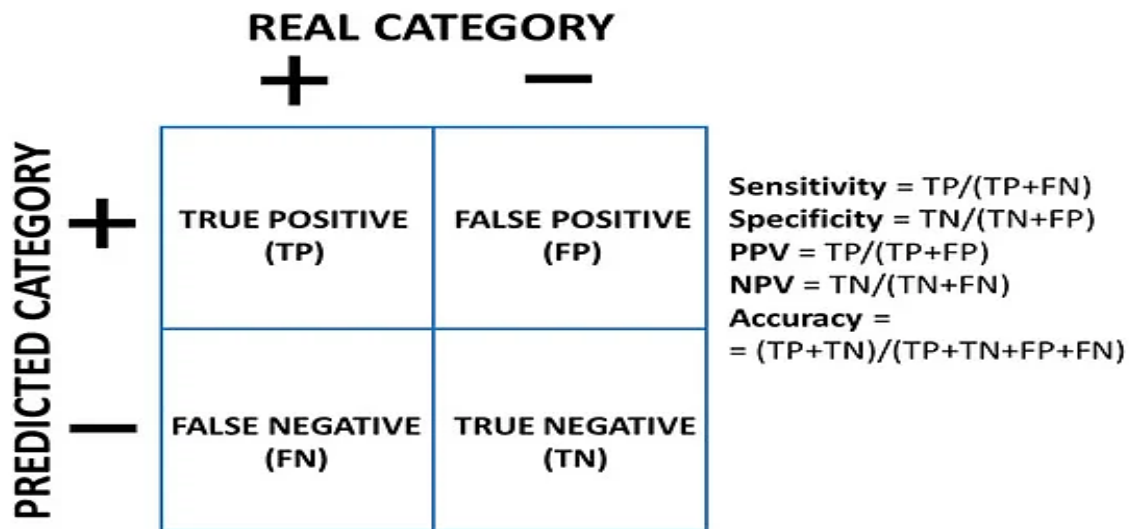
REAL CATEGORY

PREDICTED CATEGORY

| | + | − |
|---|---|---|
| **+** | TRUE POSITIVE (TP) | FALSE POSITIVE (FP) |
| **−** | FALSE NEGATIVE (FN) | TRUE NEGATIVE (TN) |

**Sensitivity** = TP/(TP+FN)
**Specificity** = TN/(TN+FP)
**PPV** = TP/(TP+FP)
**NPV** = TN/(TN+FN)
**Accuracy** =
= (TP+TN)/(TP+TN+FP+FN)